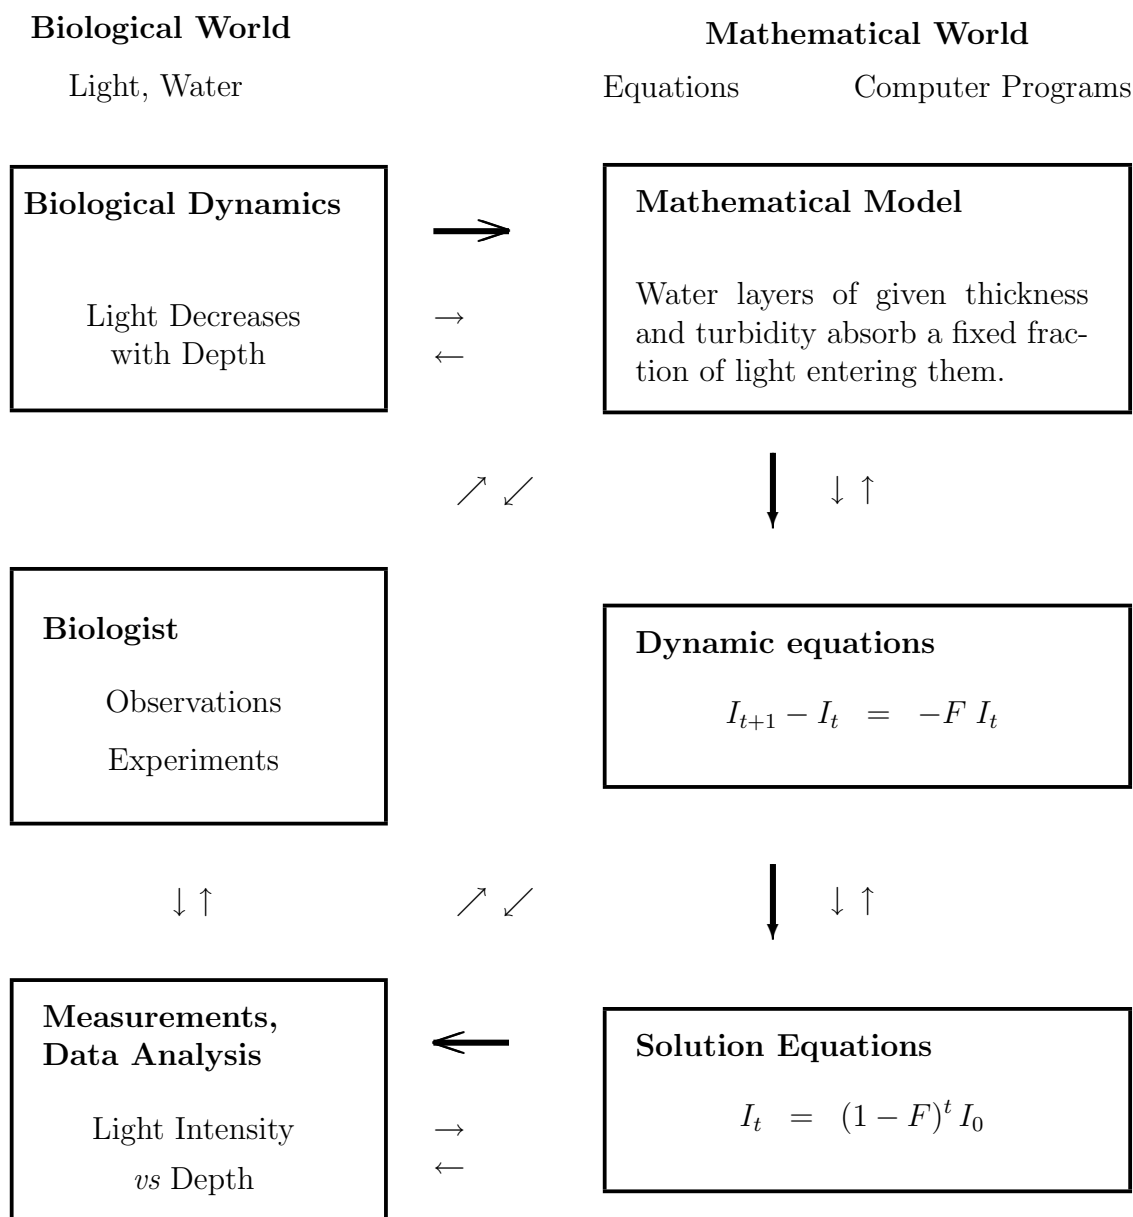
**Biological World**

**Mathematical World**

Light, Water

Equations

Computer Programs

**Biological Dynamics**

Light Decreases with Depth

**Mathematical Model**

Water layers of given thickness and turbidity absorb a fixed fraction of light entering them.

**Biologist**

Observations

Experiments

**Dynamic equations**

$I_{t+1} - I_t = -F\, I_t$

**Measurements, Data Analysis**

Light Intensity

*vs* Depth

**Solution Equations**

$I_t = (1-F)^t\, I_0$